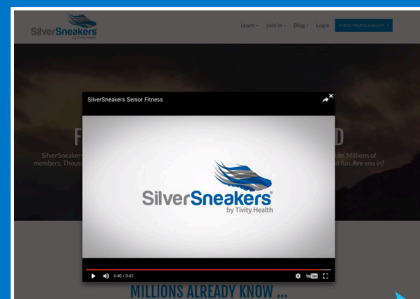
SilverSneakers

Learn Join In Blog Login

F D

SilverSneaker s. Millions of members. Thous n. Are you in?

SilverSneakers Senior Fitness

SilverSneakers® by Tivity Health

0:40 / 0:42

MILLIONS ALREADY KNOW...